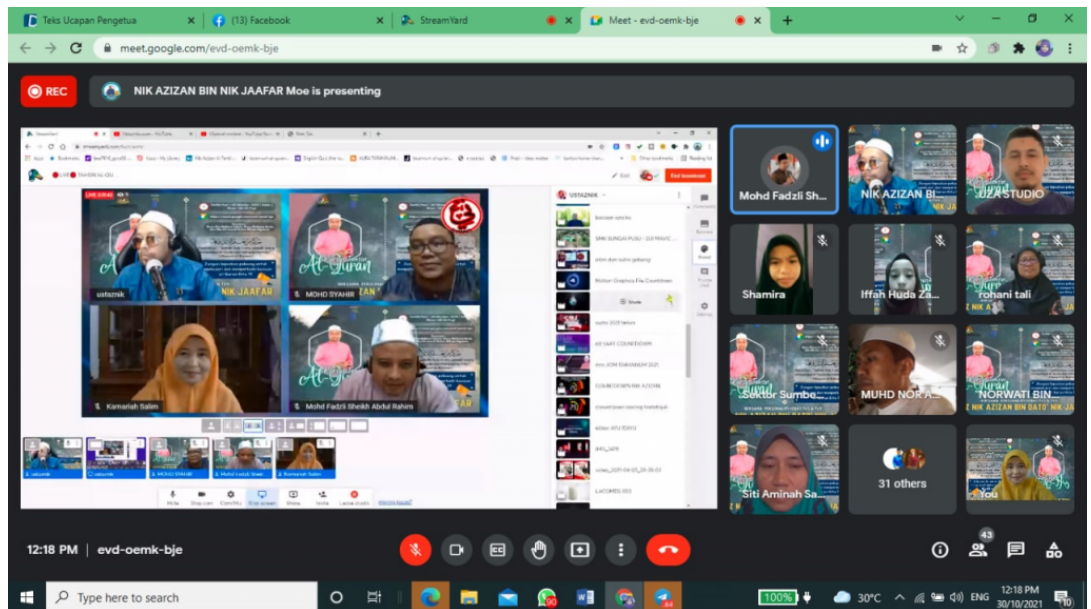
Teks Ucapan Pengetua
(13) Facebook
StreamYard
Meet - evd-oemk-bje
meet.google.com/evd-oemk-bje

REC
NIK AZIZAN BIN NIK JAAFAR Moe is presenting

ustaznik
NIK JAAFAR
MOHD SYAHIR
Kamariah Salim
Mohd Fadzli Sheikh Abdul Rahim
USTAZNIK
Go Live
Mute
Stop cam
Camera
Share screen
Invite
Leave studio

Mohd Fadzli Sh...
NIK AZIZAN BI...
UZA STUDIO
Shamira
Iffah Huda Za...
rohani tali
Sektor Sumbe...
MUHD NOR A...
NORWATI BIN...
Siti Aminah Sa...
31 others
You

12:18 PM | evd-oemk-bje
43

Type here to search
100%
30°C
ENG
12:18 PM
30/10/2021
10